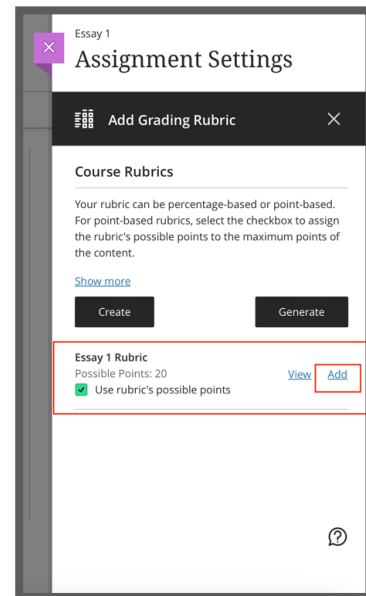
Essay 1
Assignment Settings

Add Grading Rubric

Course Rubrics

Your rubric can be percentage-based or point-based. For point-based rubrics, select the checkbox to assign the rubric's possible points to the maximum points of the content.

Show more

Create

Generate

Essay 1 Rubric
Possible Points: 20
Use rubric's possible points

View

Add